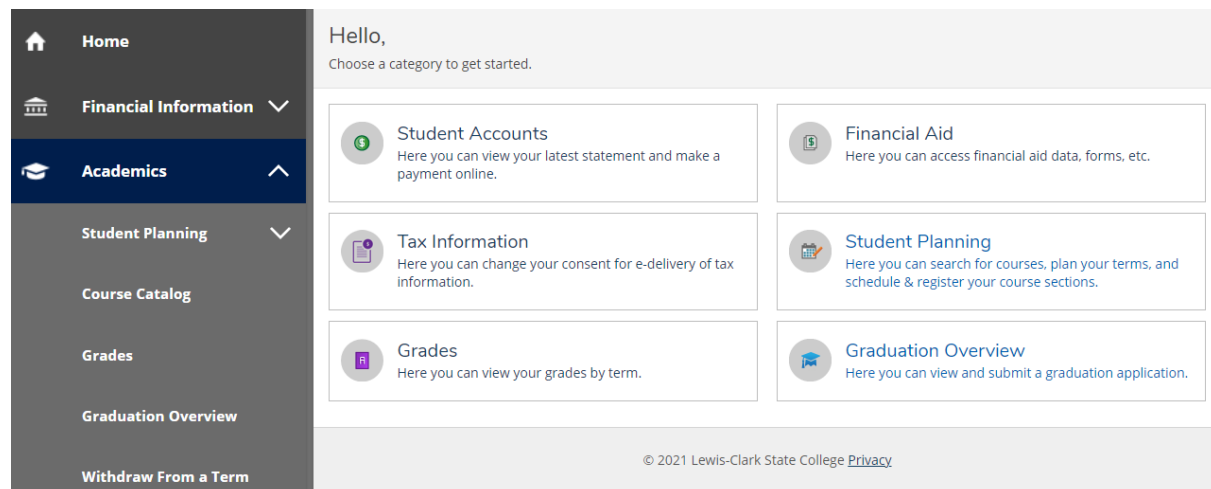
Home

Financial Information

Academics

Student Planning

Course Catalog

Grades

Graduation Overview

Withdraw From a Term

Hello,

Choose a category to get started.

Student Accounts
Here you can view your latest statement and make a payment online.

Financial Aid
Here you can access financial aid data, forms, etc.

Tax Information
Here you can change your consent for e-delivery of tax information.

Student Planning
Here you can search for courses, plan your terms, and schedule & register your course sections.

Grades
Here you can view your grades by term.

Graduation Overview
Here you can view and submit a graduation application.

© 2021 Lewis-Clark State College Privacy